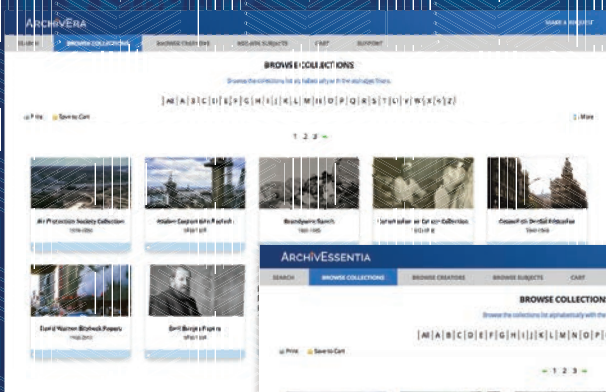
ArchivEra

MAKE A REQUEST

SEARCH | BROWSE COLLECTIONS | BROWSE CREATORS | BROWSE SUBJECTS | CART | SUPPORT

BROWSE COLLECTIONS

Browse the collections list alphabetically with the alphabet filters.

| All | A | B | C | D | E | F | G | H | I | J | K | L | M | N | O | P | Q | R | S | T | U | V | W | X | Y | Z |

Print | Save to Cart

1 2 3 →

Air Protection Society Collection
1976-1990

Alsden Capital Bird Refresh
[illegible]

Brandywine Ranch
1960-1985

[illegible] Collection
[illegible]

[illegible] Dental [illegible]
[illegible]

David Warren Birdneck Papers
1950-2017

Emil Borge's Papers
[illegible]

ArchivEssentia

SEARCH | BROWSE COLLECTIONS | BROWSE CREATORS | BROWSE SUBJECTS | CART

BROWSE COLLECTION

Browse the collections list alphabetically with the

| All | A | B | C | D | E | F | G | H | I | J | K | L | M | N | O | P

Print | Save to Cart

← 1 2 3 →